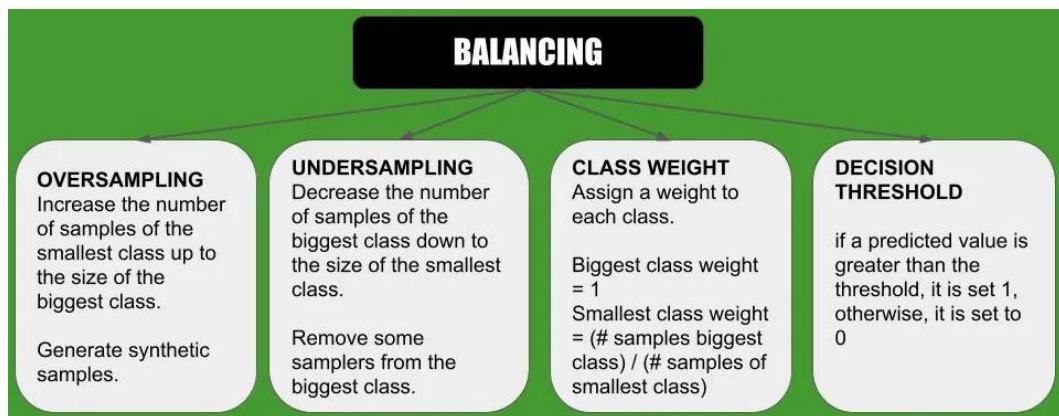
BALANCING

OVERSAMPLING
Increase the number of samples of the smallest class up to the size of the biggest class.

Generate synthetic samples.

UNDERSAMPLING
Decrease the number of samples of the biggest class down to the size of the smallest class.

Remove some samplers from the biggest class.

CLASS WEIGHT
Assign a weight to each class.

Biggest class weight = 1
Smallest class weight = (# samples biggest class) / (# samples of smallest class)

DECISION THRESHOLD

if a predicted value is greater than the threshold, it is set 1, otherwise, it is set to 0